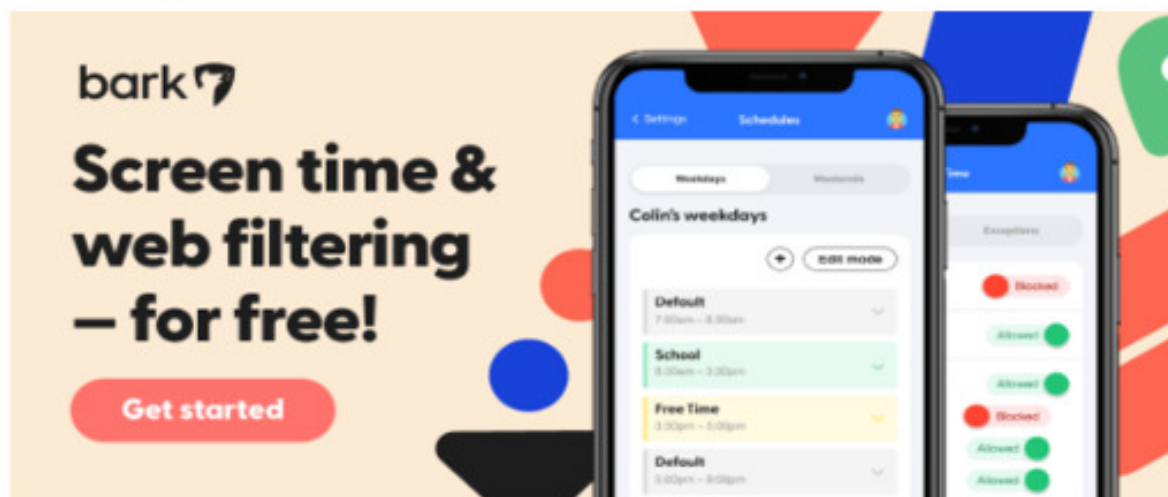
bark

Screen time & web filtering – for free!

Get started

< Settings
Schedules

Weekdays
Weekends

Colin's weekdays

+
Edit mode

Default
7:00am – 8:00am

School
8:00am – 3:00pm

Free Time
3:00pm – 5:00pm

Default
5:00pm – 9:00pm

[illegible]ime

Exceptions

Blocked

Allowed

Allowed

Blocked

Allowed

Allowed